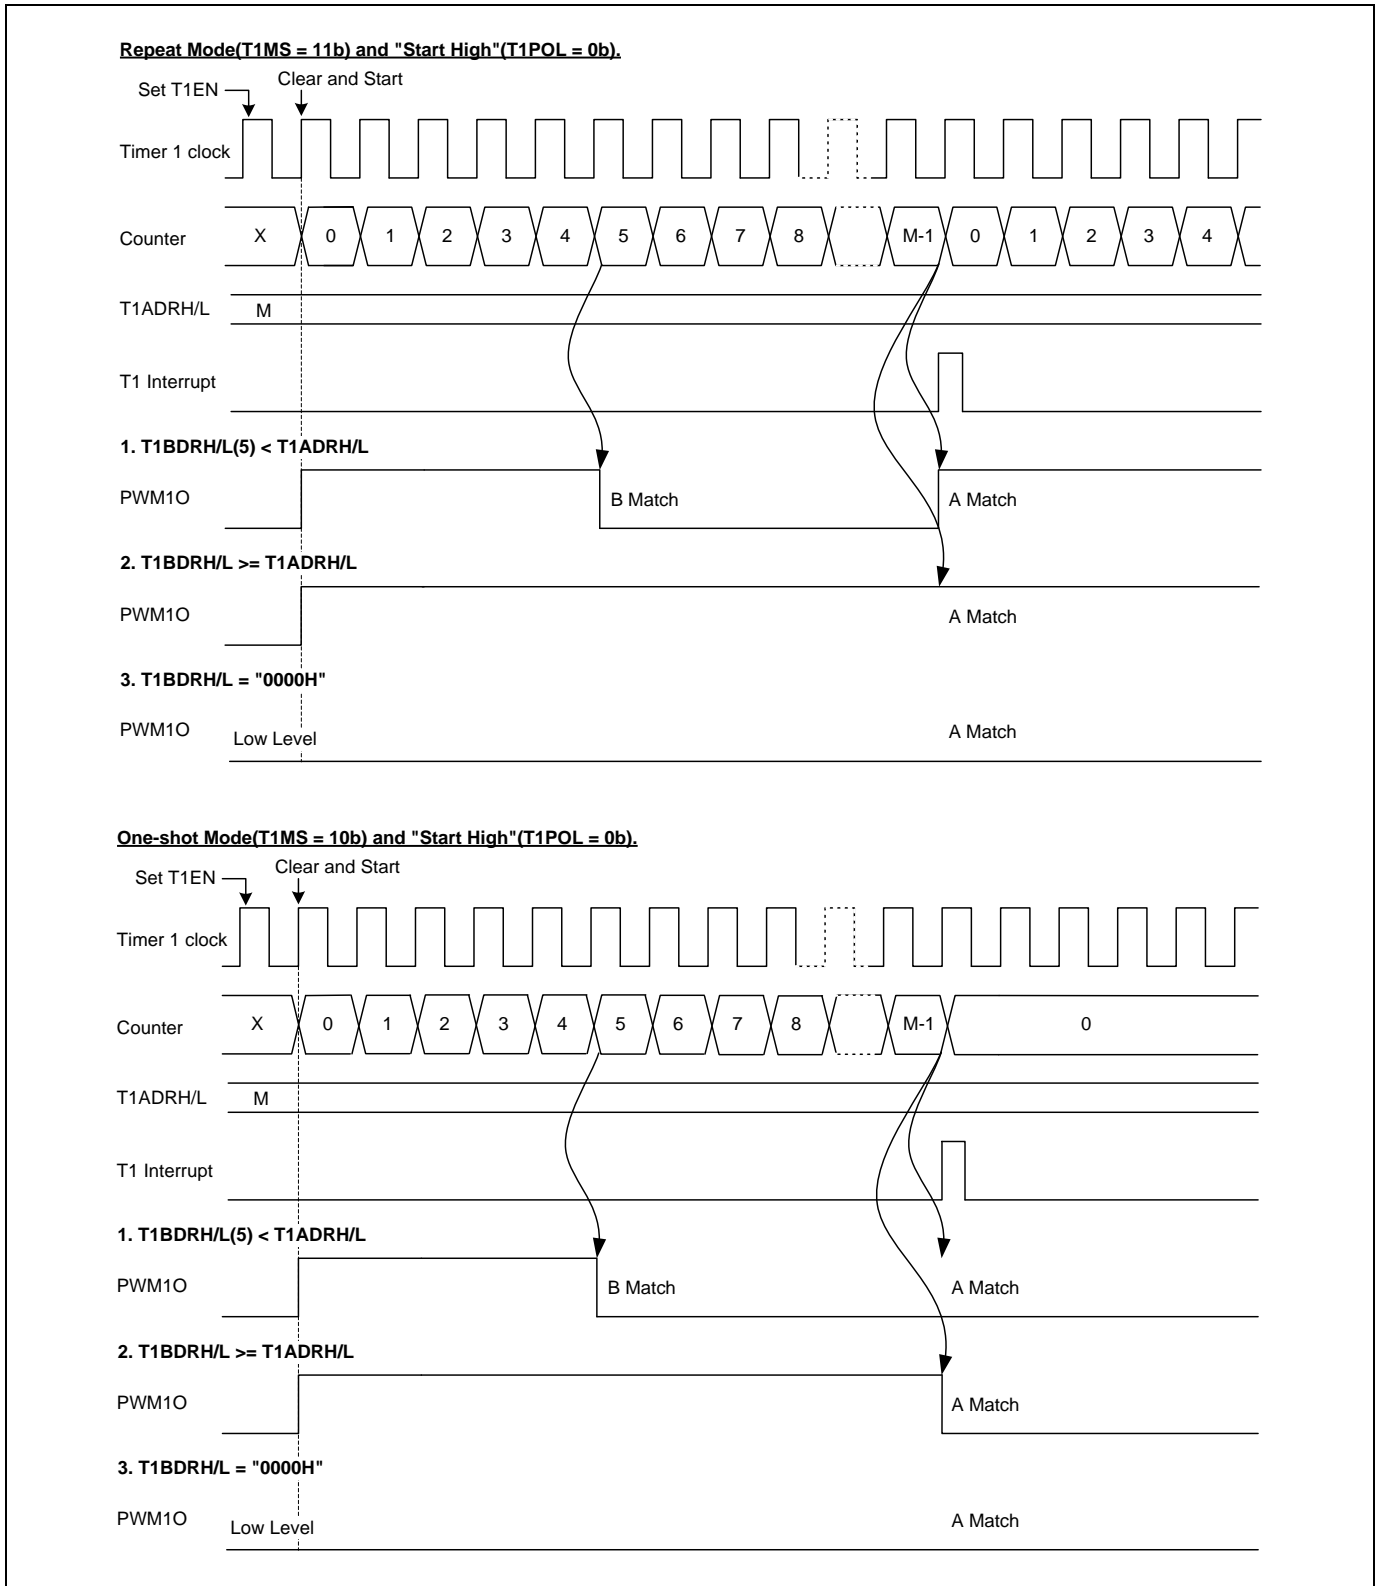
Repeat Mode(T1MS = 11b) and "Start High"(T1POL = 0b).

Set T1EN
Clear and Start

Timer 1 clock

Counter X 0 1 2 3 4 5 6 7 8 M-1 0 1 2 3 4

T1ADRH/L M

T1 Interrupt

1. T1BDRH/L(5) < T1ADRH/L

PWM1O B Match A Match

2. T1BDRH/L >= T1ADRH/L

PWM1O A Match

3. T1BDRH/L = "0000H"

PWM1O Low Level A Match

One-shot Mode(T1MS = 10b) and "Start High"(T1POL = 0b).

Set T1EN
Clear and Start

Timer 1 clock

Counter X 0 1 2 3 4 5 6 7 8 M-1 0

T1ADRH/L M

T1 Interrupt

1. T1BDRH/L(5) < T1ADRH/L

PWM1O B Match A Match

2. T1BDRH/L >= T1ADRH/L

PWM1O A Match

3. T1BDRH/L = "0000H"

PWM1O Low Level A Match